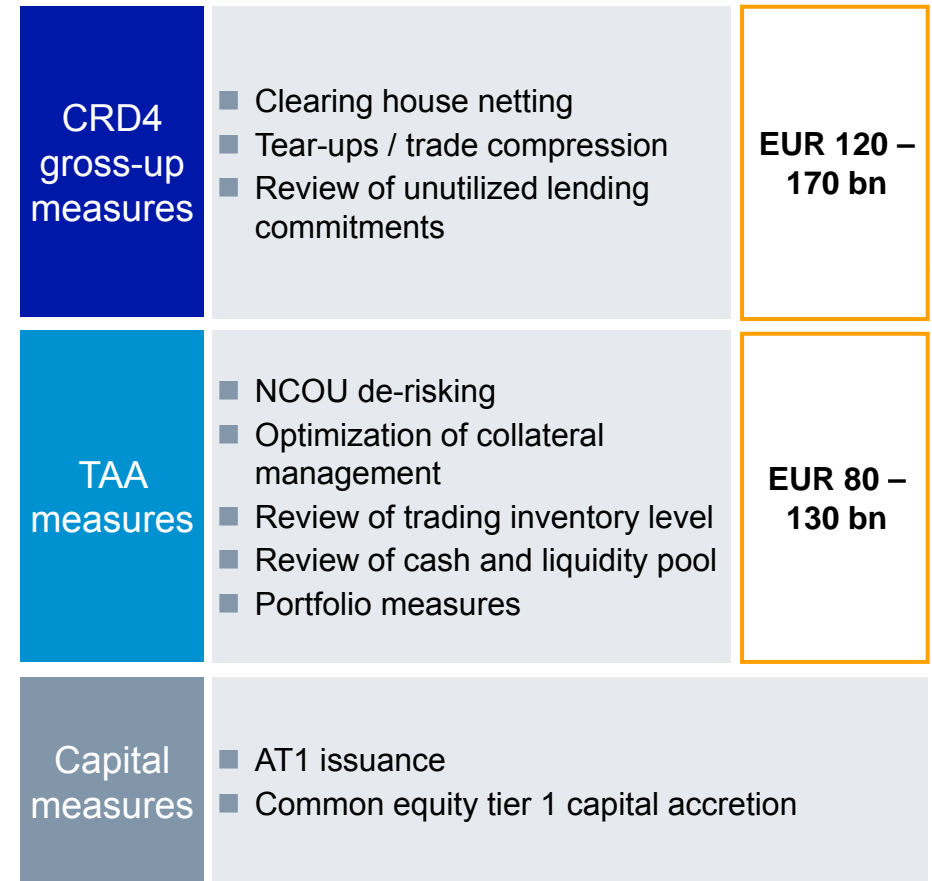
CRD4 gross-up measures

Clearing house netting
Tear-ups / trade compression
Review of unutilized lending commitments

EUR 120 – 170 bn

TAA measures

NCOU de-risking
Optimization of collateral management
Review of trading inventory level
Review of cash and liquidity pool
Portfolio measures

EUR 80 – 130 bn

Capital measures

AT1 issuance
Common equity tier 1 capital accretion